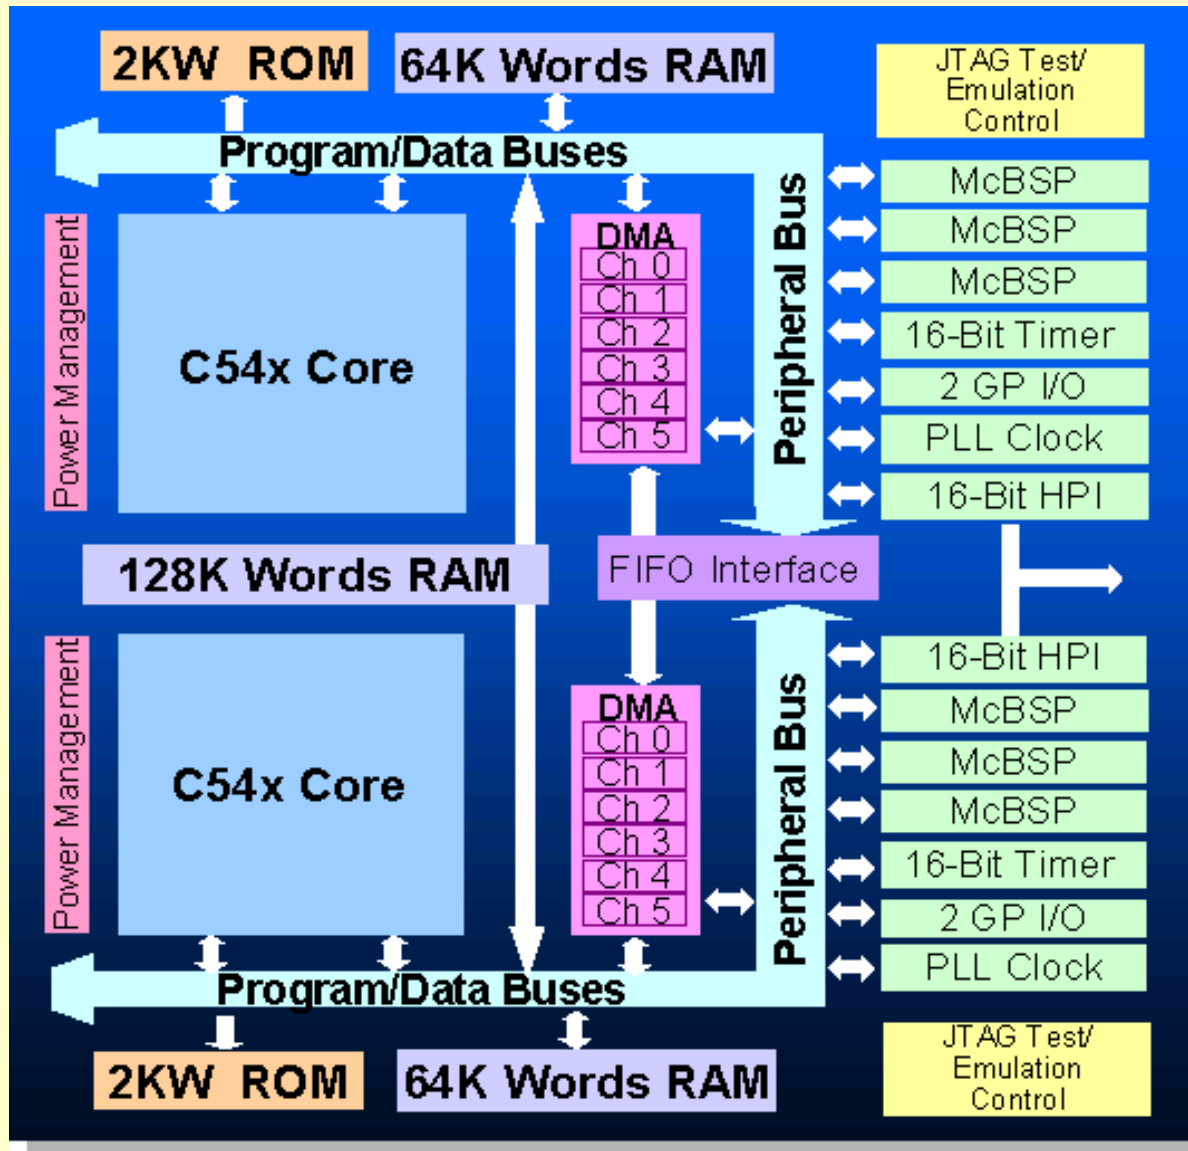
2KW ROM

64K Words RAM

JTAG Test/ Emulation Control

Program/Data Buses

Power Management

C54x Core

DMA
Ch 0
Ch 1
Ch 2
Ch 3
Ch 4
Ch 5

Peripheral Bus

McBSP
McBSP
McBSP
16-Bit Timer
2 GP I/O
PLL Clock
16-Bit HPI

128K Words RAM

FIFO Interface

16-Bit HPI
McBSP
McBSP
McBSP
16-Bit Timer
2 GP I/O
PLL Clock

Power Management

C54x Core

DMA
Ch 0
Ch 1
Ch 2
Ch 3
Ch 4
Ch 5

Peripheral Bus

Program/Data Buses

2KW ROM

64K Words RAM

JTAG Test/ Emulation Control